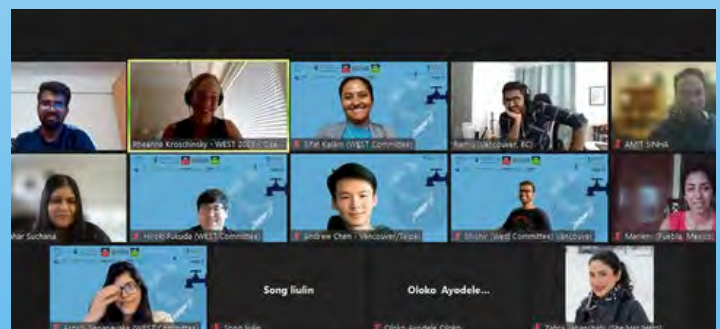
Rheanne Kroschinsky - WEST 2023 - Coo

Sifat Kalam (WEST Committee)

harris (Vancouver, BC)

ANIT SINHA

ahar Suchana

Hiroki Fukuda (WEST Committee)

Andrew Chen - Vancouver/Taipei

Shishir (WEST Committee) Vancouver

Mariem (Puebla, Mexico)

Song liulin

Oloko Ayodele...

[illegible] (WEST Committee)

Song liulin

Oloko Ayodele Oloko

Zahra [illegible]